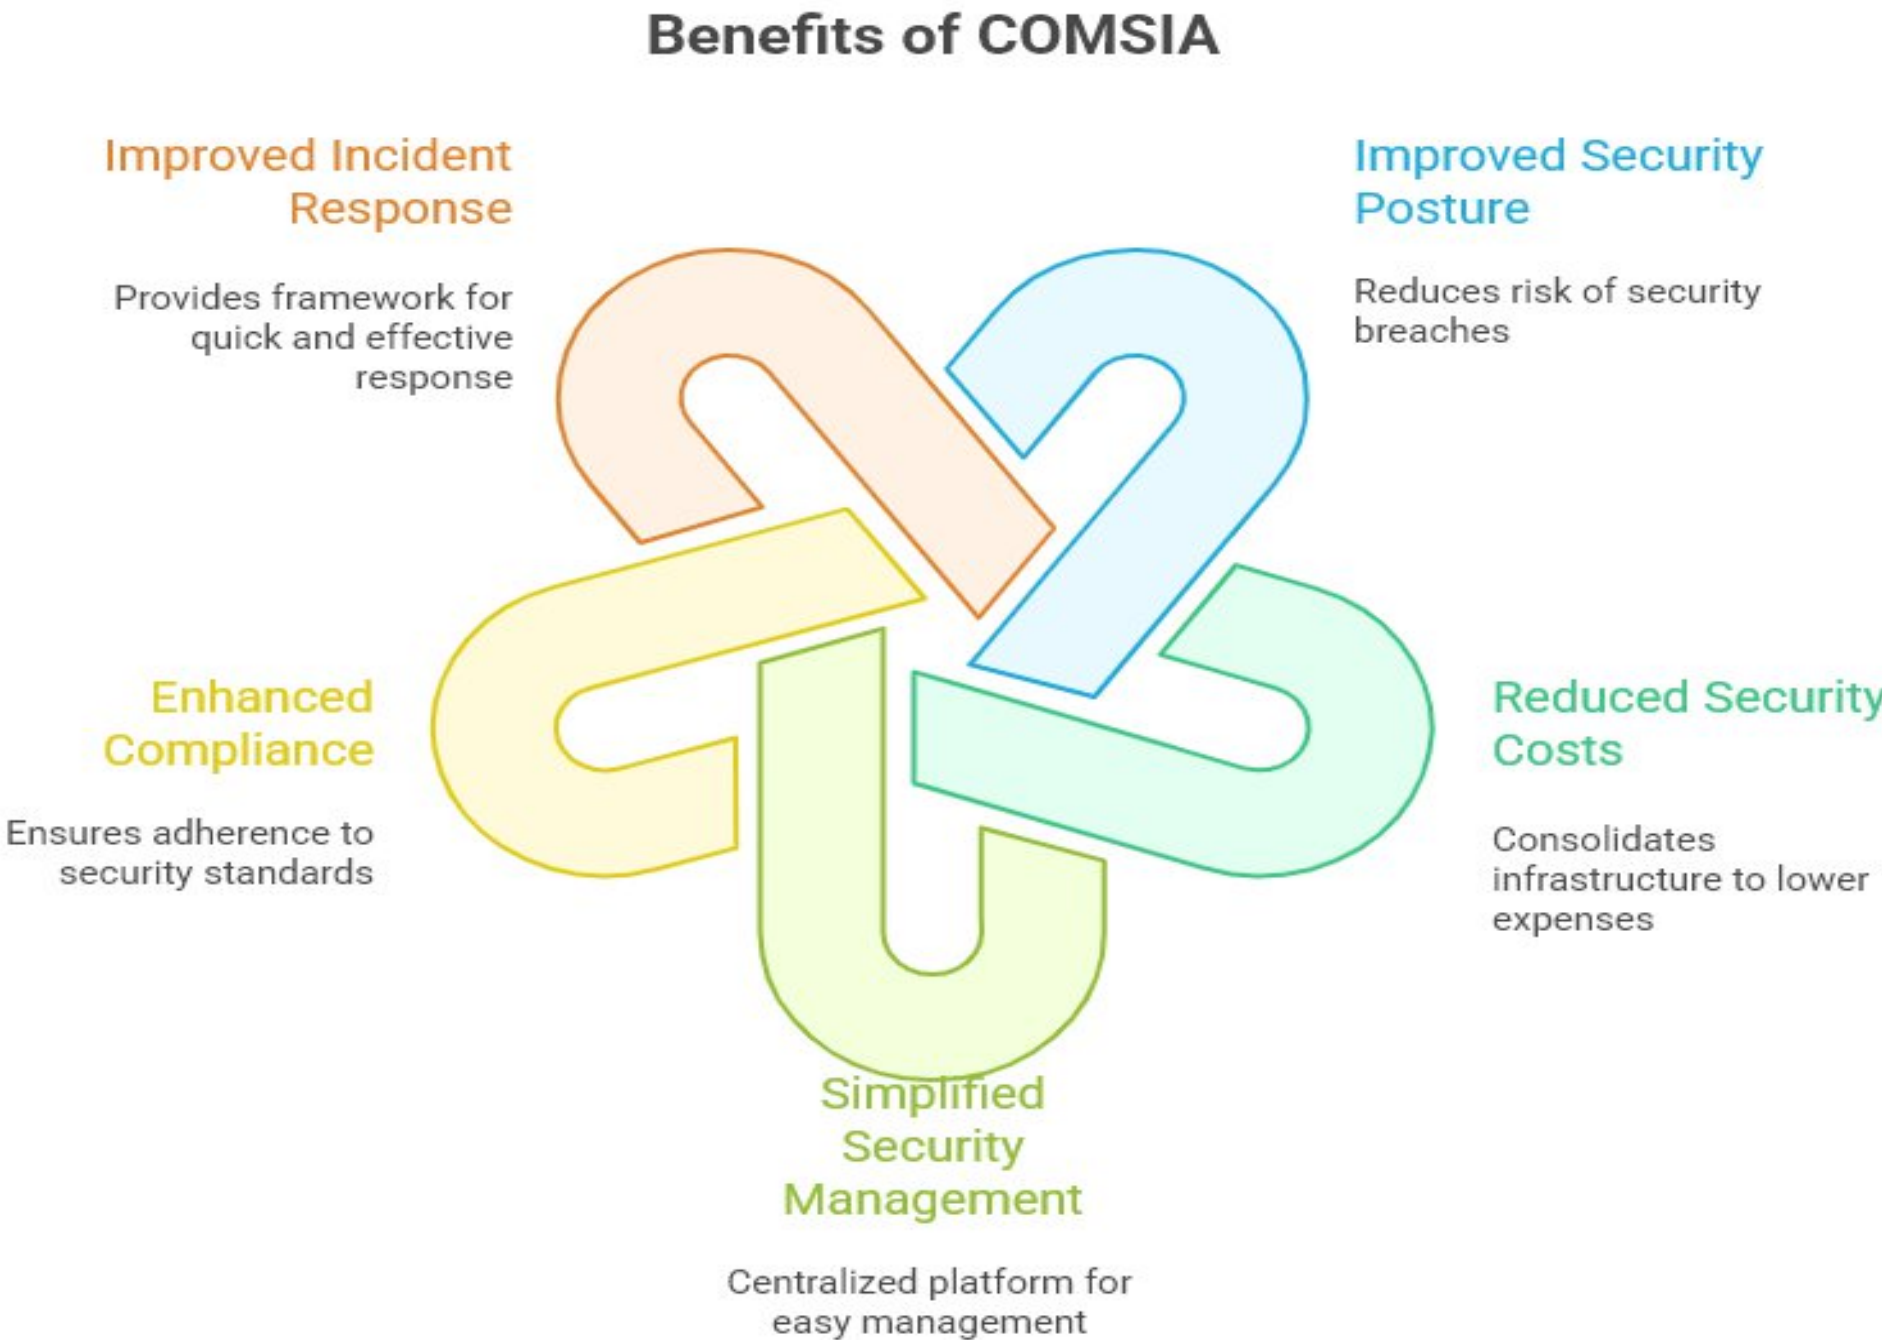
Benefits of COMSIA

Improved Incident Response

Provides framework for quick and effective response

Improved Security Posture

Reduces risk of security breaches

Enhanced Compliance

Ensures adherence to security standards

Reduced Security Costs

Consolidates infrastructure to lower expenses

Simplified Security Management

Centralized platform for easy management